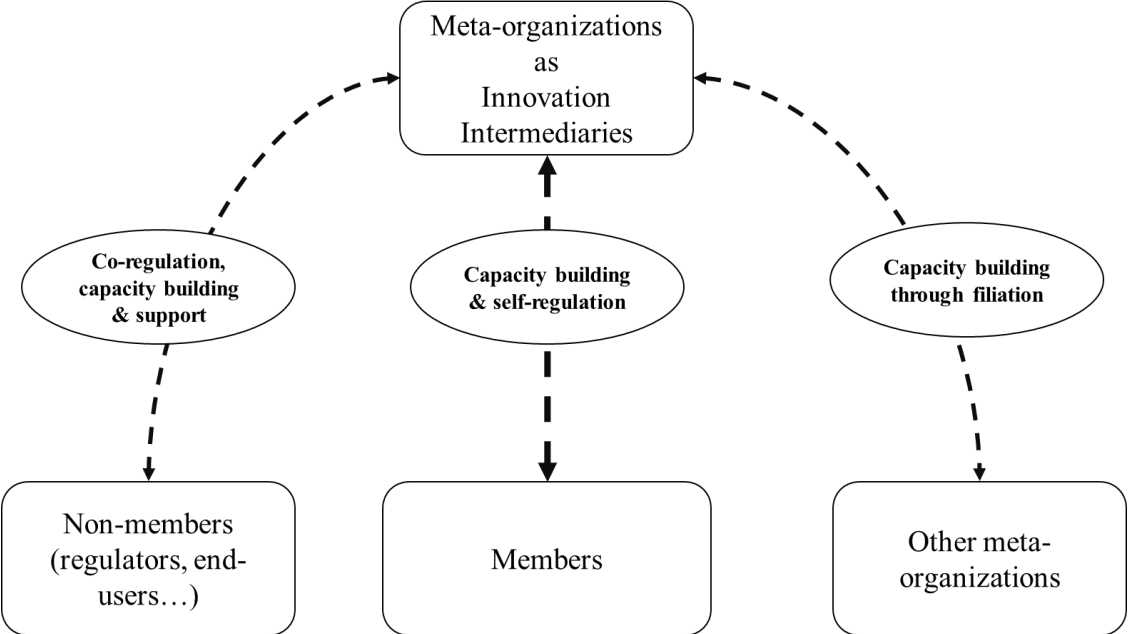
Meta-organizations as Innovation Intermediaries

Co-regulation, capacity building & support

Capacity building & self-regulation

Capacity building through filiation

Non-members (regulators, end-users…)

Members

Other meta-organizations